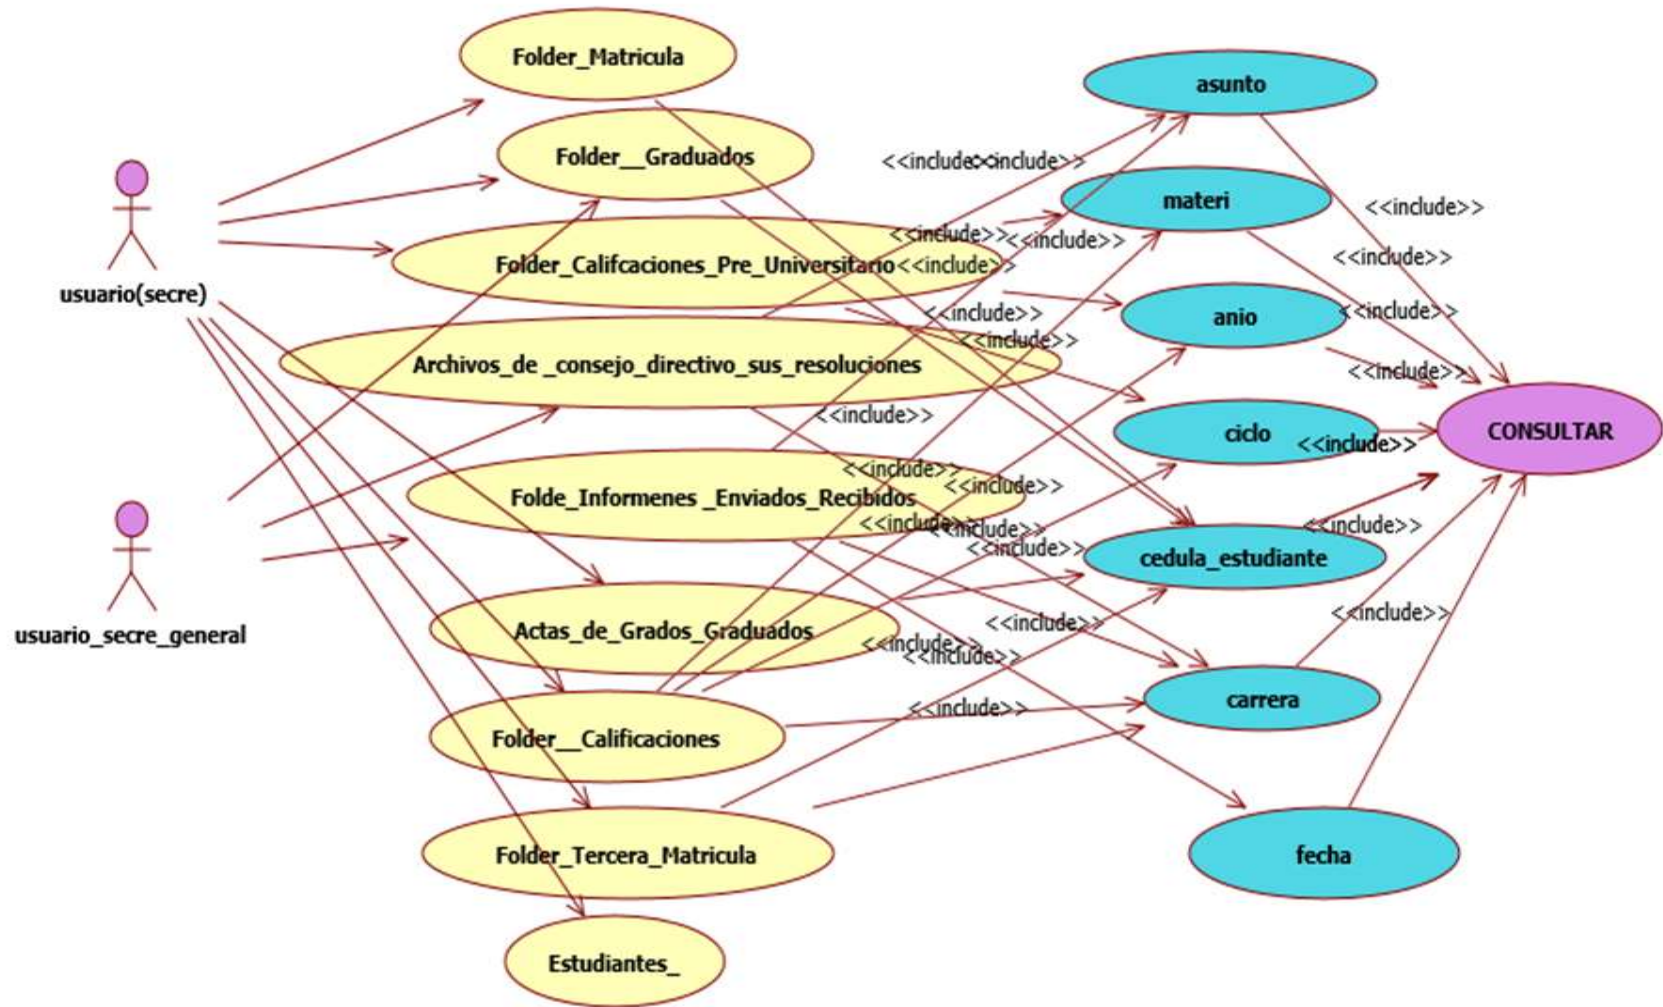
Folder_Matricula

Folder__Graduados

Folder_Califcaciones_Pre_Universitario

Archivos_de _consejo_directivo_sus_resoluciones

Folde_Informenes _Enviados_Recibidos

Actas_de_Grados_Graduados

Folder__Calificaciones

Folder_Tercera_Matricula

Estudiantes_

usuario(secre)

usuario_secre_general

asunto

materi

anio

ciclo

cedula_estudiante

carrera

fecha

CONSULTAR

<<include>> <<include>>
<<include>>
<<include>>
<<include>>
<<include>>
<<include>>
<<include>>
<<include>>
<<include>>
<<include>>
<<include>>
<<include>>
<<include>>
<<include>>
<<include>>
<<include>>
<<include>>
<<include>>
<<include>>
<<include>>
<<include>>
<<include>>
<<include>>
<<include>>